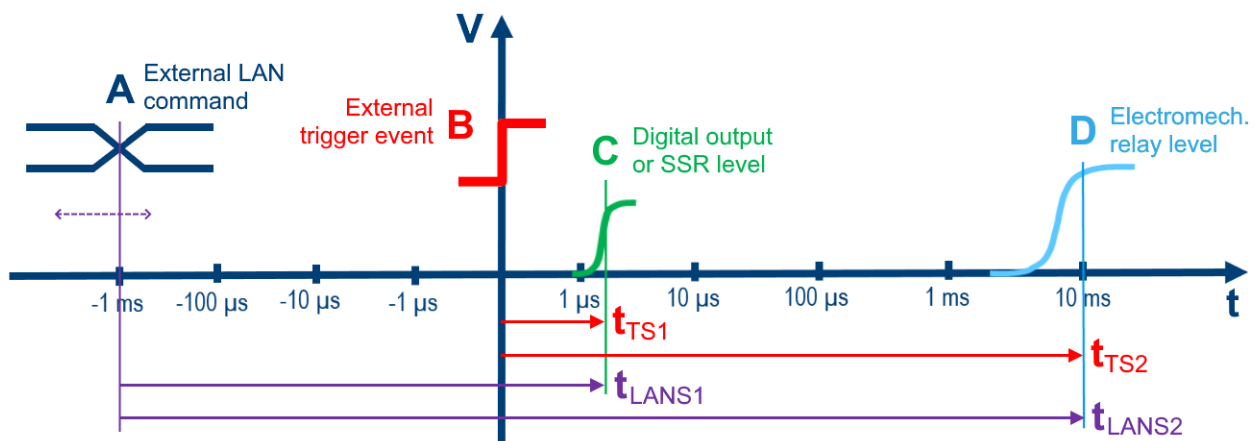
V

A External LAN command

External trigger event B

C Digital output or SSR level

D Electromech. relay level

-1 ms -100 µs -10 µs -1 µs 1 µs 10 µs 100 µs 1 ms 10 ms t

$t_{TS1}$

$t_{TS2}$

$t_{LANS1}$

$t_{LANS2}$